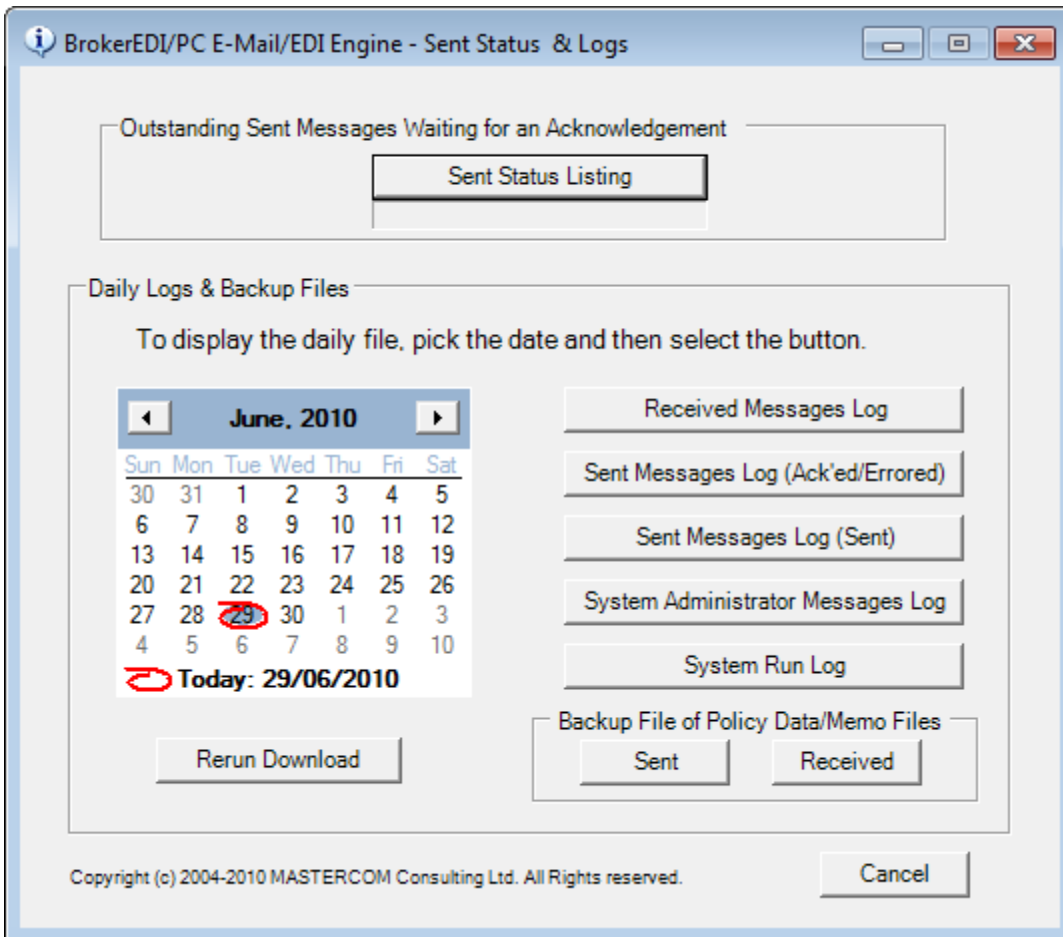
BrokerEDI/PC E-Mail/EDI Engine - Sent Status & Logs

Outstanding Sent Messages Waiting for an Acknowledgement

Sent Status Listing

Daily Logs & Backup Files

To display the daily file, pick the date and then select the button.

June, 2010

| Sun | Mon | Tue | Wed | Thu | Fri | Sat |
|---|---|---|---|---|---|---|
| 30 | 31 | 1 | 2 | 3 | 4 | 5 |
| 6 | 7 | 8 | 9 | 10 | 11 | 12 |
| 13 | 14 | 15 | 16 | 17 | 18 | 19 |
| 20 | 21 | 22 | 23 | 24 | 25 | 26 |
| 27 | 28 | 29 | 30 | 1 | 2 | 3 |
| 4 | 5 | 6 | 7 | 8 | 9 | 10 |

Today: 29/06/2010

Received Messages Log

Sent Messages Log (Ack'ed/Errored)

Sent Messages Log (Sent)

System Administrator Messages Log

System Run Log

Backup File of Policy Data/Memo Files

Sent

Received

Rerun Download

Copyright (c) 2004-2010 MASTERCOM Consulting Ltd. All Rights reserved.

Cancel